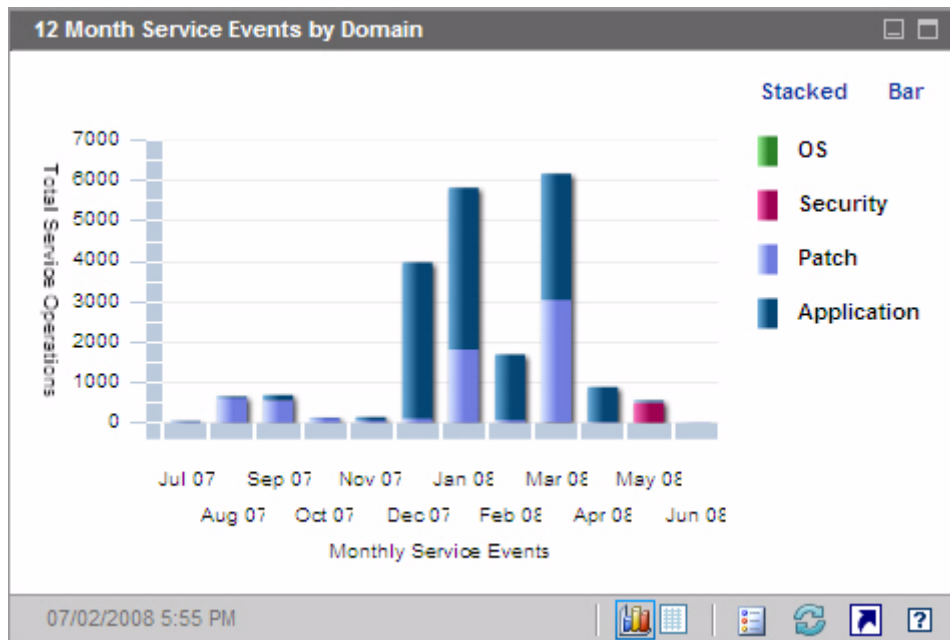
12 Month Service Events by Domain

Stacked Bar

OS
Security
Patch
Application

Total Service Operations

7000
6000
5000
4000
3000
2000
1000
0

Jul 07
Aug 07
Sep 07
Oct 07
Nov 07
Dec 07
Jan 08
Feb 08
Mar 08
Apr 08
May 08
Jun 08

Monthly Service Events

07/02/2008 5:55 PM